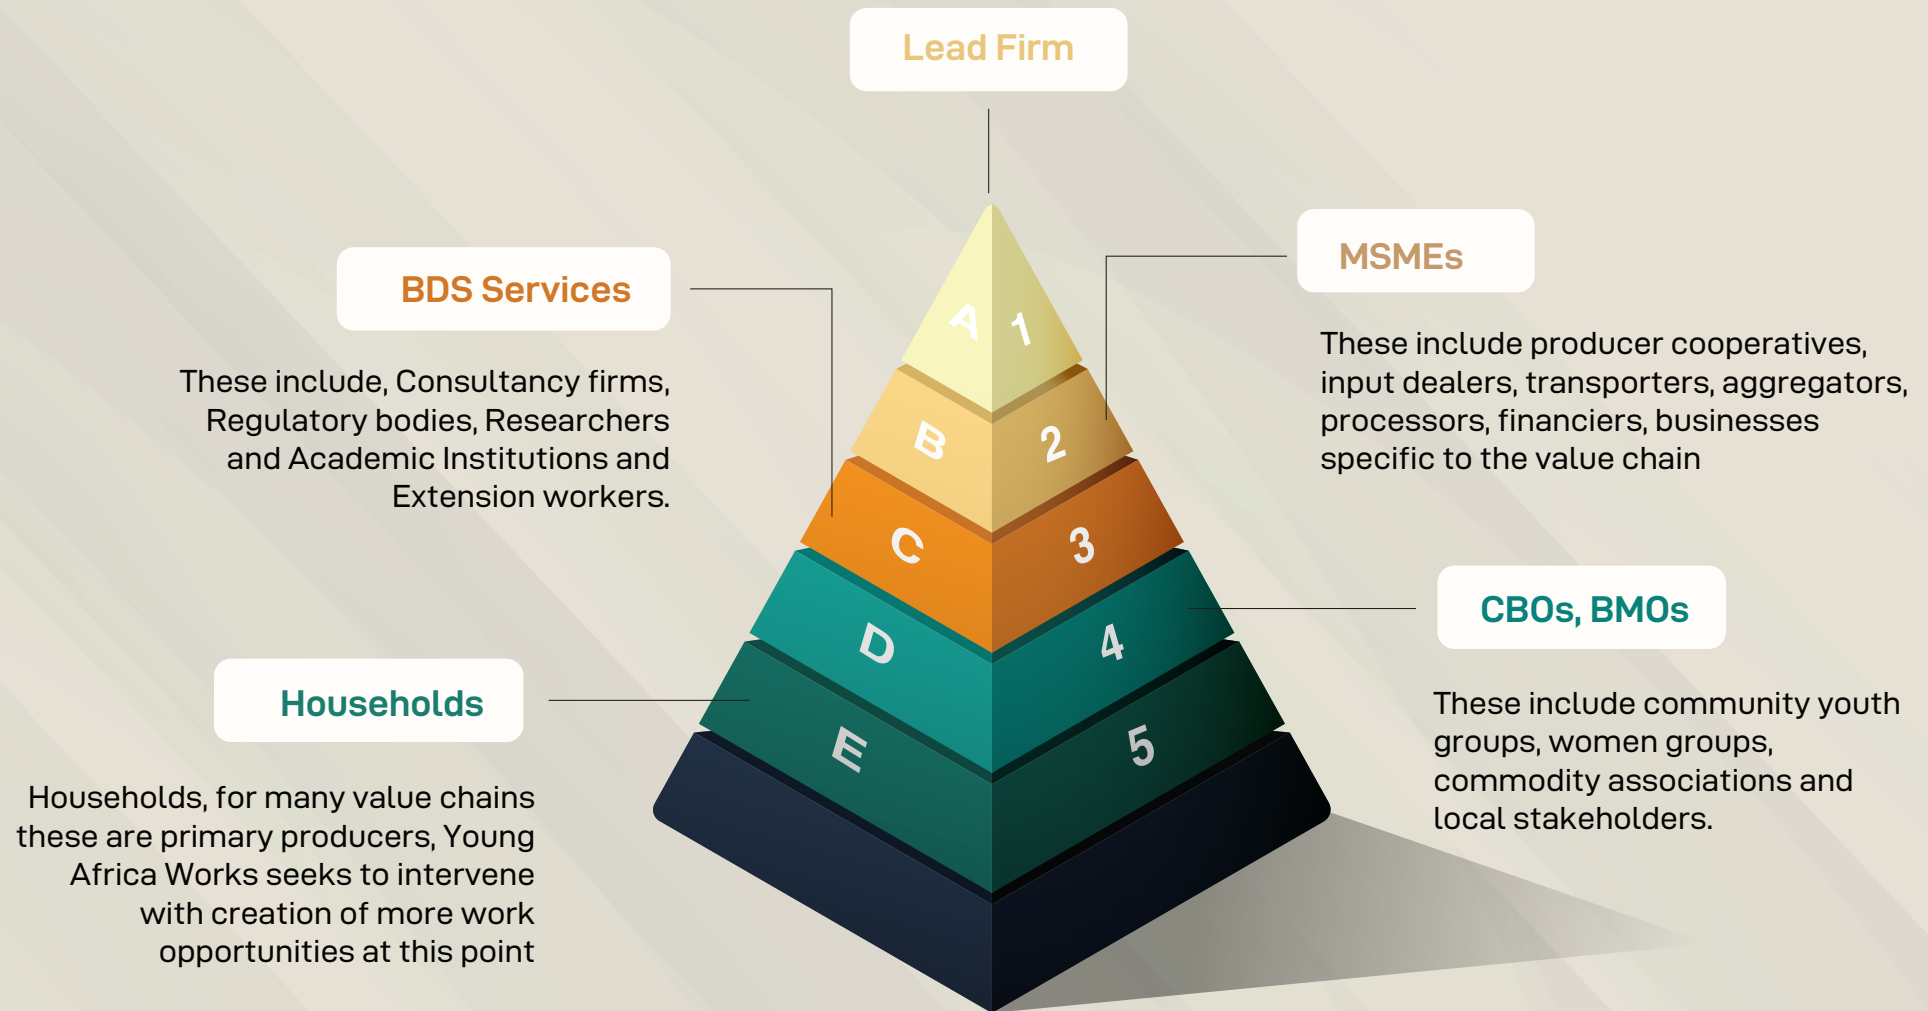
Lead Firm

BDS Services

These include, Consultancy firms, Regulatory bodies, Researchers and Academic Institutions and Extension workers.

MSMEs

These include producer cooperatives, input dealers, transporters, aggregators, processors, financiers, businesses specific to the value chain

A 1
B 2
C 3
D 4
E 5

CBOs, BMOs

These include community youth groups, women groups, commodity associations and local stakeholders.

Households

Households, for many value chains these are primary producers, Young Africa Works seeks to intervene with creation of more work opportunities at this point